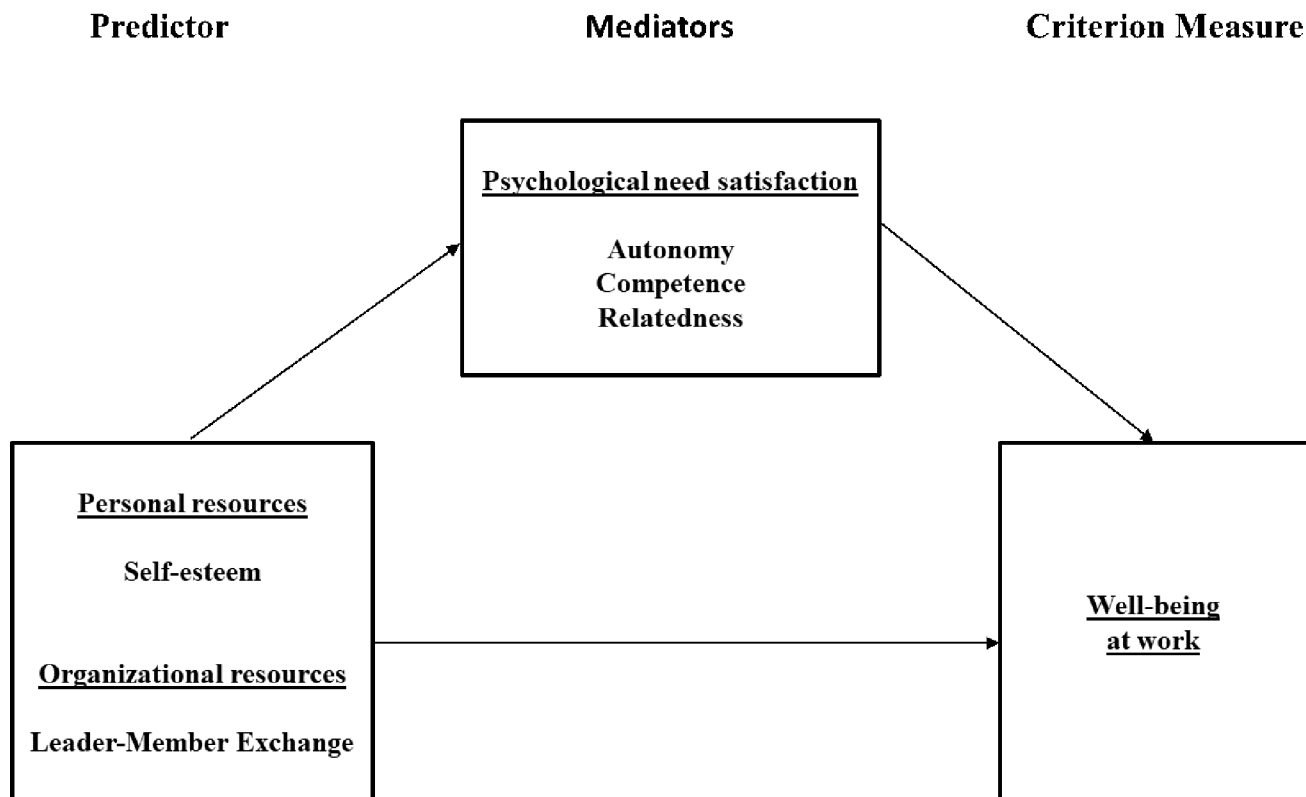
Predictor

Mediators

Criterion Measure

Psychological need satisfaction

Autonomy
Competence
Relatedness

Personal resources

Self-esteem

Organizational resources

Leader-Member Exchange

Well-being at work